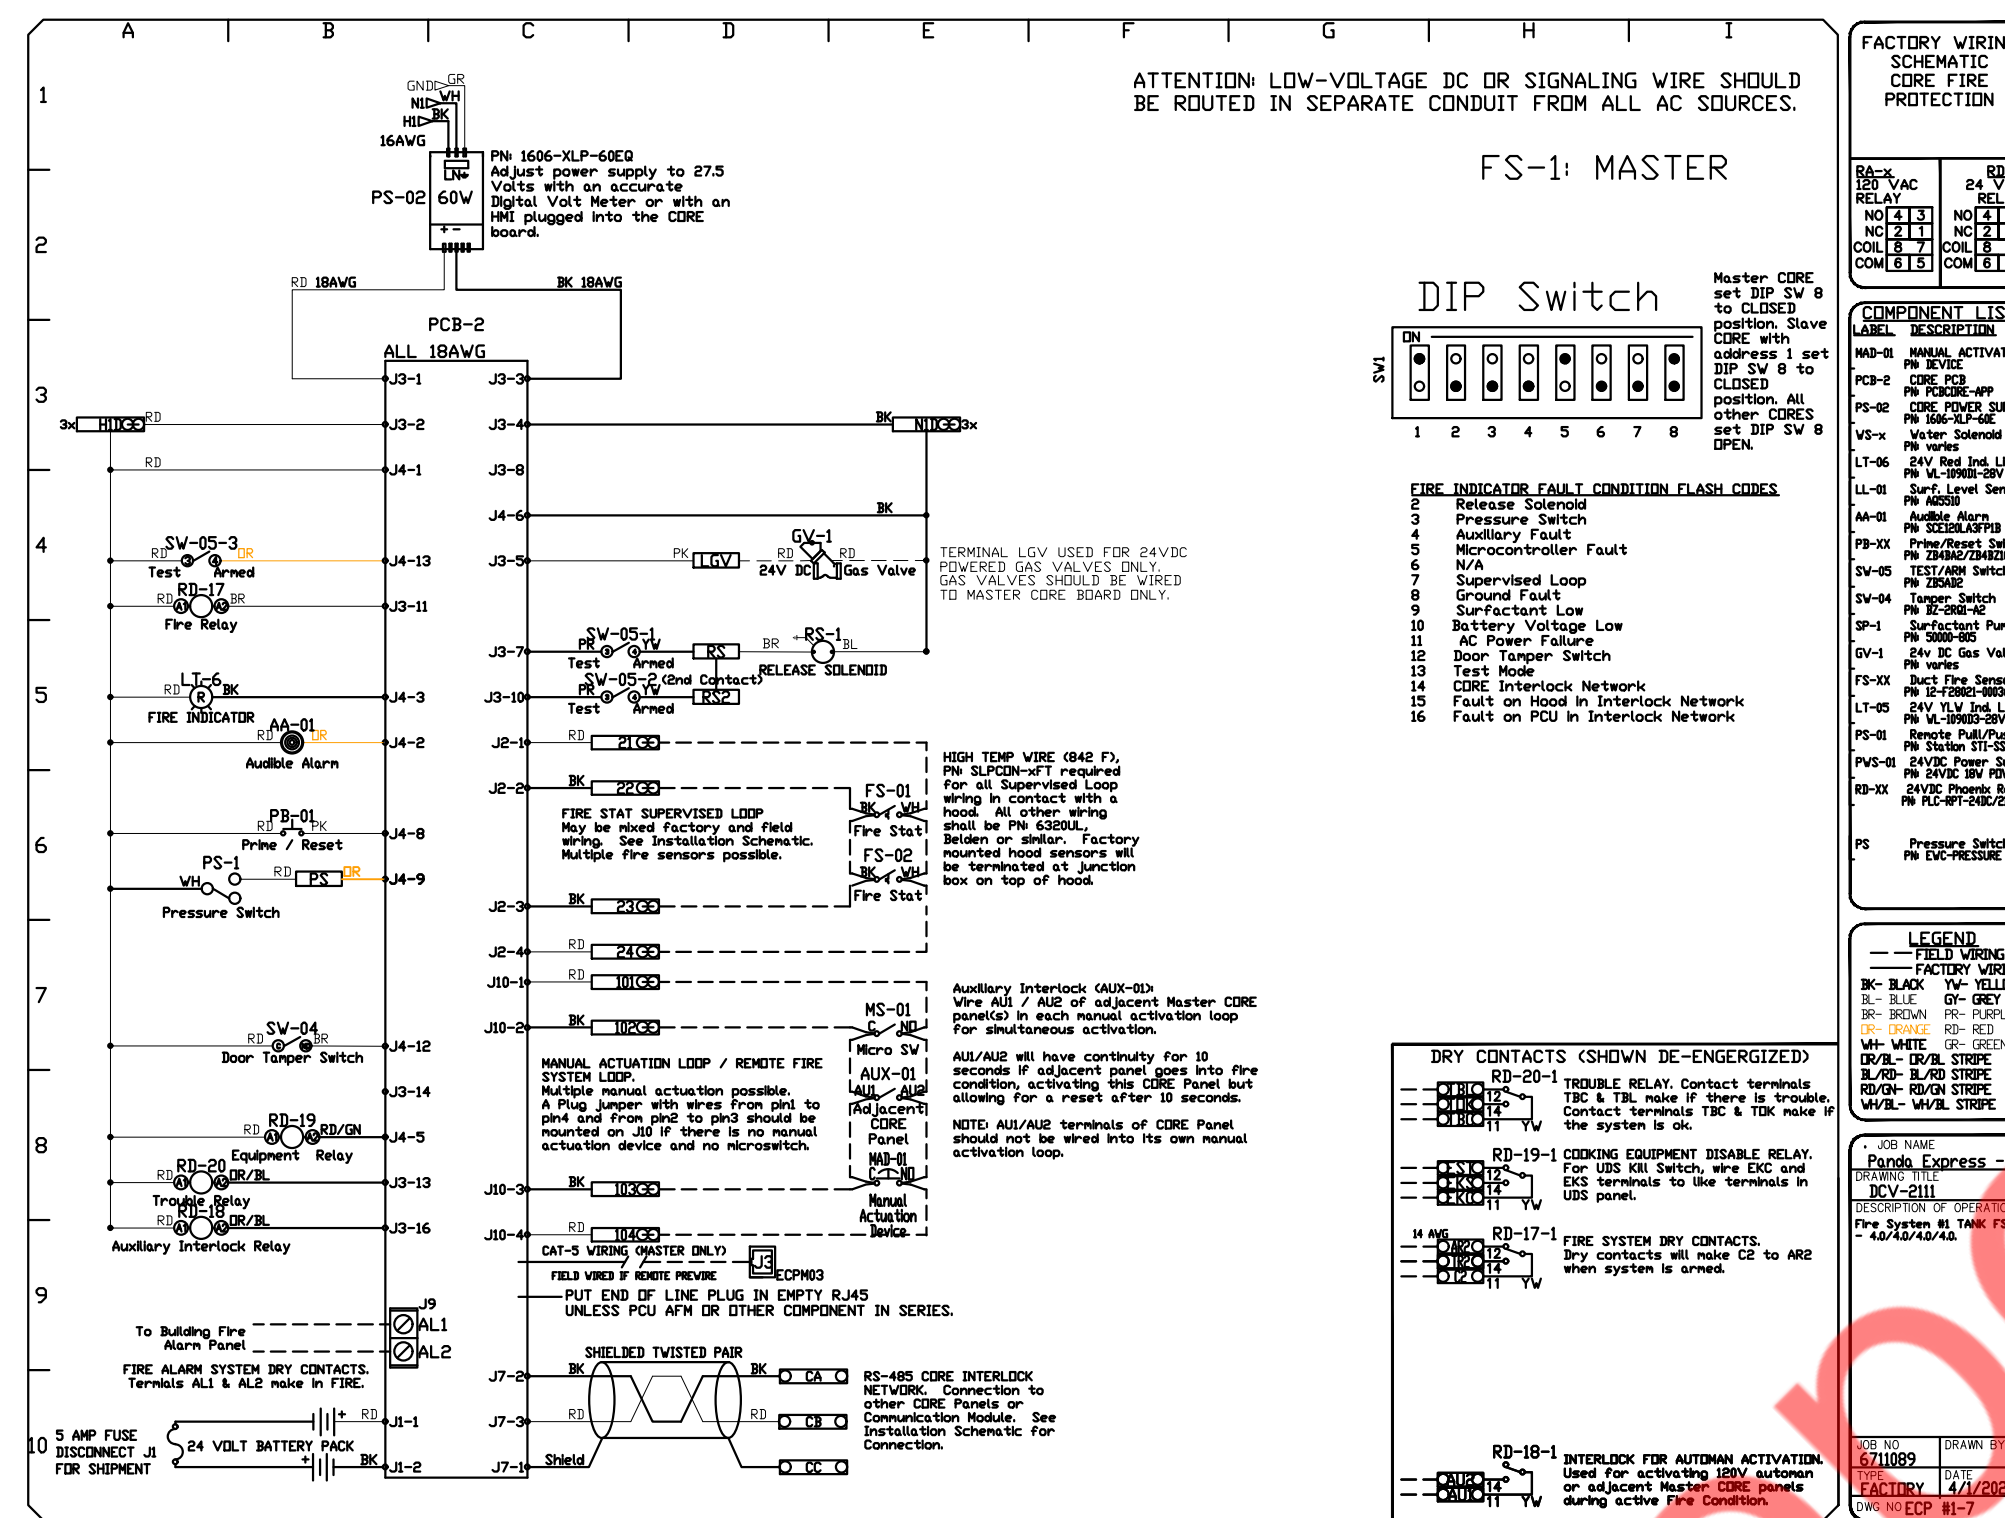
A B C D E F G H I

1 2 3 4 5 6 7 8 9 10

ATTENTION: LOW-VOLTAGE DC OR SIGNALING WIRE SHOULD BE ROUTED IN SEPARATE CONDUIT FROM ALL AC SOURCES.

FS-1: MASTER

GND GR
N1 WH
H1 BK
16AWG
PS-02 60W
PN: 1606-XLP-60EQ
Adjust power supply to 27.5 Volts with an accurate Digital Volt Meter or with an HMI plugged into the CORE board.

RD 18AWG
BK 18AWG
PCB-2
ALL 18AWG

J3-1 J3-3
3x H1 RD J3-2 J3-4 BK N1 3x
RD J4-1 J3-8
J4-6 BK
SW-05-3 RD OR Test Armed J4-13 J3-5 PK LGV RD GV-1 RD 24V DC Gas Valve
TERMINAL LGV USED FOR 24VDC POWERED GAS VALVES ONLY. GAS VALVES SHOULD BE WIRED TO MASTER CORE BOARD ONLY.
RD-17 RD BR Fire Relay J3-11
SW-05-1 PR YW Test Armed J3-7 RS BR RS-1 BL RELEASE SOLENOID
LT-6 RD BK FIRE INDICATOR J4-3 J3-10 SW-05-2 (2nd Contact) PR YW Test Armed RS2
AA-01 RD OR Audible Alarm J4-2 J2-1 RD 21
J2-2 BK 22 FS-01 BK WH Fire Stat
FIRE STAT SUPERVISED LOOP May be mixed factory and field wiring. See Installation Schematic. Multiple fire sensors possible.
FS-02 BK WH Fire Stat
HIGH TEMP WIRE (842 F), PN: SLPCON-xFT required for all Supervised Loop wiring in contact with a hood. All other wiring shall be PN: 6320UL, Belden or similar. Factory mounted hood sensors will be terminated at junction box on top of hood.
PB-01 RD PK Prime / Reset J4-8
PS-1 WH RD PS OR Pressure Switch J4-9
J2-3 BK 23
J2-4 RD 24
J10-1 RD 101
SW-04 RD BR Door Tamper Switch J4-12 J10-2 BK 102 MS-01 C NO Micro SW AUX-01 AU1 AU2 Adjacent CORE Panel MAD-01 C NO Manual Actuation Device
Auxiliary Interlock (AUX-01): Wire AU1 / AU2 of adjacent Master CORE panel(s) in each manual activation loop for simultaneous activation.
AU1/AU2 will have continuity for 10 seconds if adjacent panel goes into fire condition, activating this CORE Panel but allowing for a reset after 10 seconds.
NOTE: AU1/AU2 terminals of CORE Panel should not be wired into its own manual activation loop.
MANUAL ACTUATION LOOP / REMOTE FIRE SYSTEM LOOP. Multiple manual actuation possible. A Plug jumper with wires from pin1 to pin4 and from pin2 to pin3 should be mounted on J10 if there is no manual actuation device and no microswitch.
J3-14
RD-19 RD RD/GN Equipment Relay J4-5
RD-20 RD OR/BL Trouble Relay J3-13 J10-3 BK 103
RD-18 RD OR/BL Auxiliary Interlock Relay J3-16 J10-4 RD 104
CAT-5 WIRING (MASTER ONLY) J3 ECPM03
FIELD WIRED IF REMOTE PREVIEW
PUT END OF LINE PLUG IN EMPTY RJ45 UNLESS PCU AFM OR OTHER COMPONENT IN SERIES.
J9 AL1 AL2
To Building Fire Alarm Panel
FIRE ALARM SYSTEM DRY CONTACTS. Termials AL1 & AL2 make in FIRE.
SHIELDED TWISTED PAIR
J7-2 BK BK CA
J7-3 RD RD CB
J7-1 Shield CC
RS-485 CORE INTERLOCK NETWORK. Connection to other CORE Panels or Communication Module. See Installation Schematic for Connection.
5 AMP FUSE DISCONNECT J1 FOR SHIPMENT
24 VOLT BATTERY PACK + RD J1-1 + BK J1-2

DIP Switch
SW1 ON
1 2 3 4 5 6 7 8
Master CORE set DIP SW 8 to CLOSED position. Slave CORE with address 1 set DIP SW 8 to CLOSED position. All other CORES set DIP SW 8 OPEN.

FIRE INDICATOR FAULT CONDITION FLASH CODES
2 Release Solenoid
3 Pressure Switch
4 Auxiliary Fault
5 Microcontroller Fault
6 N/A
7 Supervised Loop
8 Ground Fault
9 Surfactant Low
10 Battery Voltage Low
11 AC Power Failure
12 Door Tamper Switch
13 Test Mode
14 CORE Interlock Network
15 Fault on Hood in Interlock Network
16 Fault on PCU in Interlock Network

DRY CONTACTS (SHOWN DE-ENERGIZED)
RD-20-1 TBC TOK TBC 12 14 11 YW
TROUBLE RELAY. Contact terminals TBC & TBL make if there is trouble. Contact terminals TBC & TOK make if the system is ok.
RD-19-1 EKC EKS EKC 12 14 11 YW
COOKING EQUIPMENT DISABLE RELAY. For UDS Kill Switch, wire EKC and EKS terminals to like terminals in UDS panel.
14 AWG RD-17-1 AR2 AR2 C2 12 14 11 YW
FIRE SYSTEM DRY CONTACTS. Dry contacts will make C2 to AR2 when system is armed.
RD-18-1 AU2 AU1 14 11 YW
INTERLOCK FOR AUTOMAN ACTIVATION. Used for activating 120V automan or adjacent Master CORE panels during active Fire Condition.

FACTORY WIRIN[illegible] SCHEMATIC CORE FIRE PROTECTION
RA-x 120 VAC RELAY NO 4 3 NC 2 1 COIL 8 7 COM 6 5
RD 24 V REL NO 4 NC 2 COIL 8 COM 6
COMPONENT LIS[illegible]
LABEL DESCRIPTION
MAD-01 MANUAL ACTIVAT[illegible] PN DEVICE
PCB-2 CORE PCB PN PCBCORE-APP
PS-02 CORE POWER SU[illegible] PN 1606-XLP-60E
WS-x Water Solenoid PN varies
LT-06 24V Red Ind. L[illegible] PN WL-1090D1-28V
LL-01 Surf. Level Sen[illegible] PN AQ5510
AA-01 Audible Alarm PN SCE120LA3FP1B
PB-XX Prime/Reset Sw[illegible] PN ZB4BA2/ZB4BZ1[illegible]
SW-05 TEST/ARM Switch PN ZB5AD2
SW-04 Tamper Switch PN BZ-2RQ1-A2
SP-1 Surfactant Pu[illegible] PN 50000-805
GV-1 24v DC Gas Val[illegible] PN varies
FS-XX Duct Fire Sens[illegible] PN 12-F28021-000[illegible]
LT-05 24V YLW Ind. L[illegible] PN WL-1090D3-28V
PS-01 Remote Pull/Pu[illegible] PN Station STI-SS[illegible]
PWS-01 24VDC Power S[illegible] PN 24VDC 18W PD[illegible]
RD-XX 24VDC Phoenix R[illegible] PN PLC-RPT-24DC/2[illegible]
PS Pressure Switc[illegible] PN EWC-PRESSURE
LEGEND
FIELD WIRING
FACTORY WIR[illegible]
BK- BLACK YW- YELL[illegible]
BL- BLUE GY- GREY
BR- BROWN PR- PURPL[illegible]
OR- ORANGE RD- RED
WH- WHITE GR- GREEN
OR/BL- OR/BL STRIPE
BL/RD- BL/RD STRIPE
RD/GN- RD/GN STRIPE
WH/BL- WH/BL STRIPE
JOB NAME Panda Express -
DRAWING TITLE DCV-2111
DESCRIPTION OF OPERATI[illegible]
Fire System #1 TANK FS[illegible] - 4.0/4.0/4.0/4.0.
JOB NO 6711089 DRAWN BY
TYPE FACTORY DATE 4/1/202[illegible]
DWG NO ECP #1-7